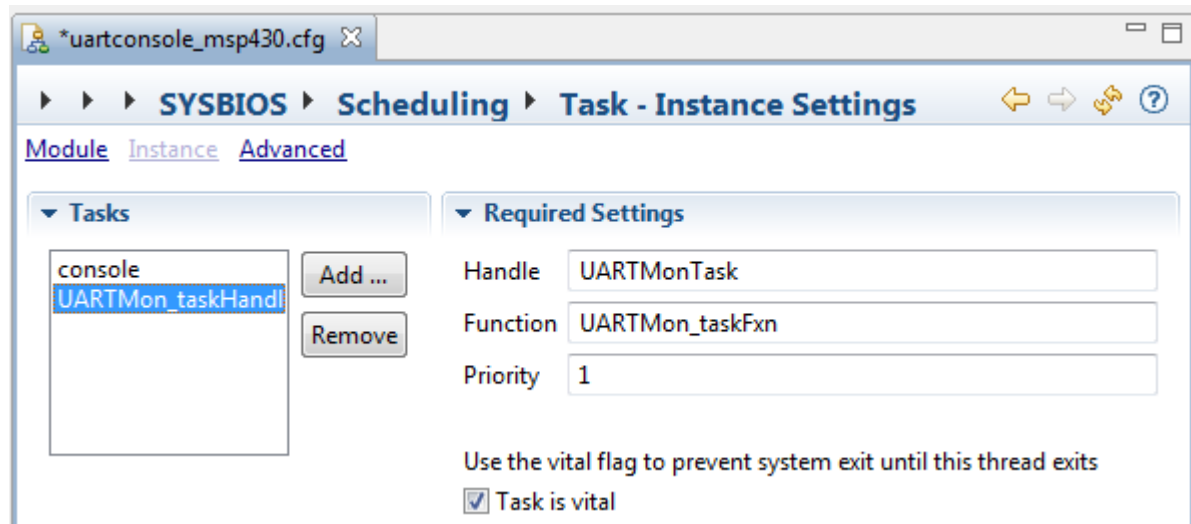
*uartconsole_msp430.cfg

SYSBIOS Scheduling Task - Instance Settings

Module Instance Advanced

Tasks

console
UARTMon_taskHandl

Add ...

Remove

Required Settings

Handle UARTMonTask

Function UARTMon_taskFxn

Priority 1

Use the vital flag to prevent system exit until this thread exits

Task is vital